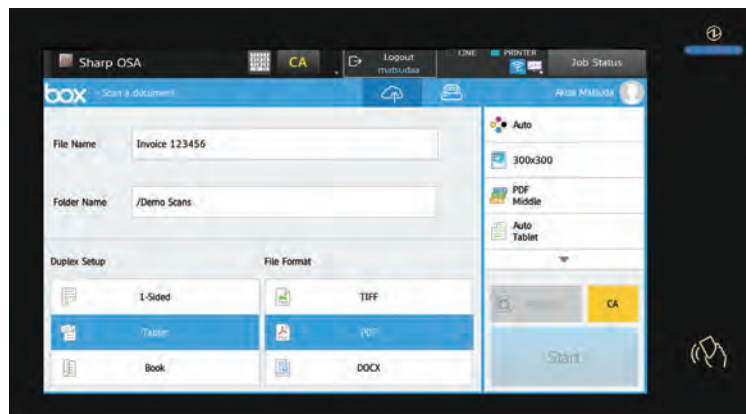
Sharp OSA

CA

Logout
matsudaa

LINE PRINTER

Job Status

box Scan a document

Akiai Matsuda

File Name Invoice 123456

Folder Name /Demo Scans

Duplex Setup

1-Sided

Tablet

Book

File Format

TIFF

PDF

DOCX

Auto

300x300

PDF
Middle

Auto
Tablet

Preview

CA

Start